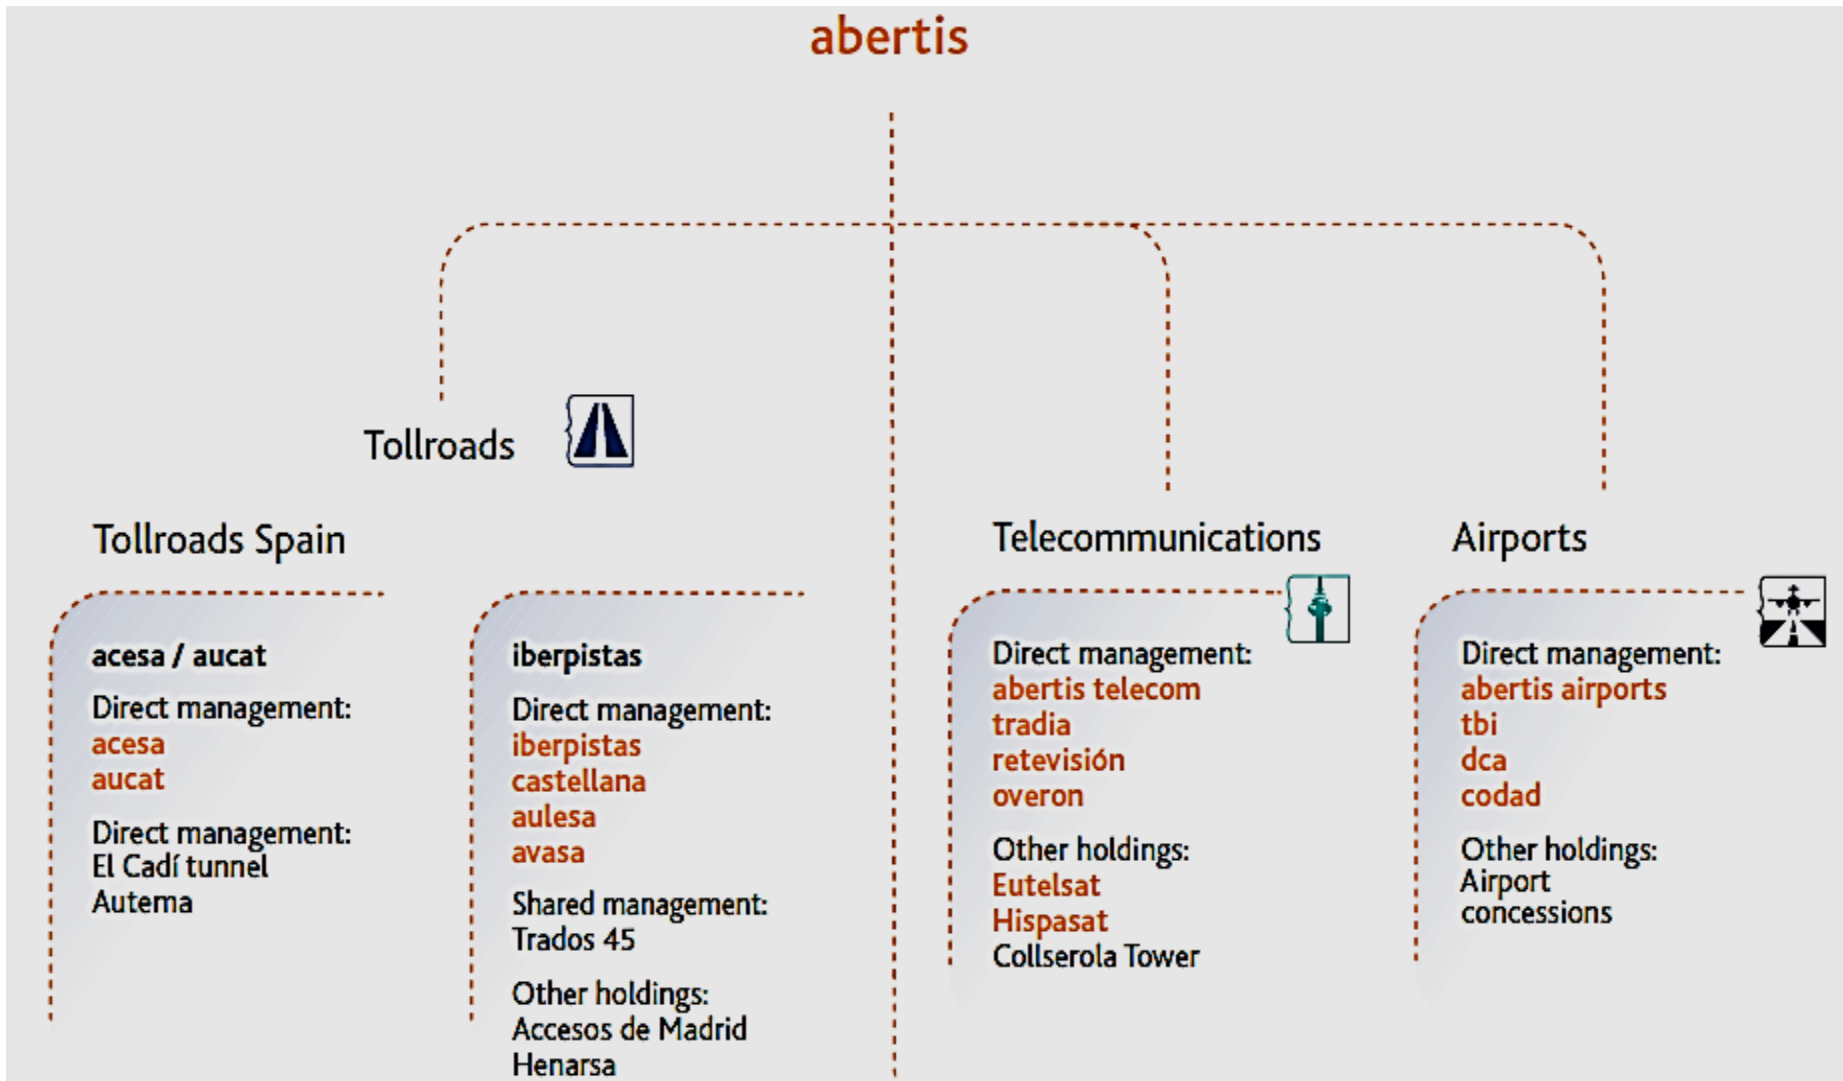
abertis

Tollroads

Tollroads Spain

acesa / aucat

Direct management:
acesa
aucat

Direct management:
El Cadí tunnel
Autema

iberpistas

Direct management:
iberpistas
castellana
aulesa
avasa

Shared management:
Trados 45

Other holdings:
Accesos de Madrid
Henarsa

Telecommunications

Direct management:
abertis telecom
tradia
retevisión
overon

Other holdings:
Eutelsat
Hispasat
Collserola Tower

Airports

Direct management:
abertis airports
tbi
dca
codad

Other holdings:
Airport concessions